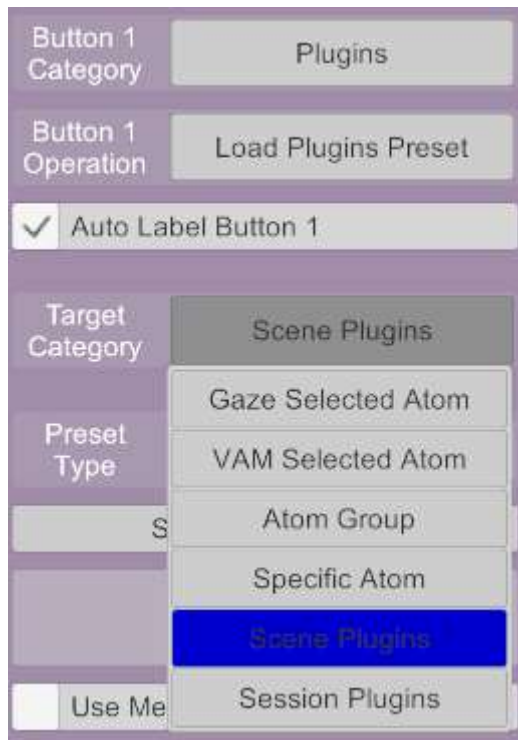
Button 1 Category
Plugins

Button 1 Operation
Load Plugins Preset

✓ Auto Label Button 1

Target Category
Scene Plugins

Gaze Selected Atom
VAM Selected Atom
Atom Group
Specific Atom
Scene Plugins
Session Plugins

Preset Type

S

Use Me